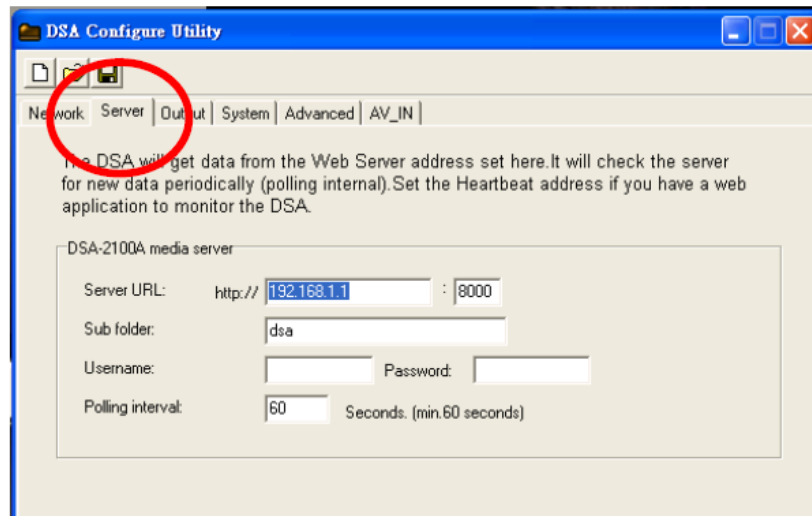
DSA Configure Utility

Network | Server | Output | System | Advanced | AV_IN

The DSA will get data from the Web Server address set here.It will check the server for new data periodically (polling internal).Set the Heartbeat address if you have a web application to monitor the DSA.

DSA-2100A media server

Server URL: http:// 192.168.1.1 : 8000

Sub folder: dsa

Username: Password:

Polling interval: 60 Seconds. (min.60 seconds)